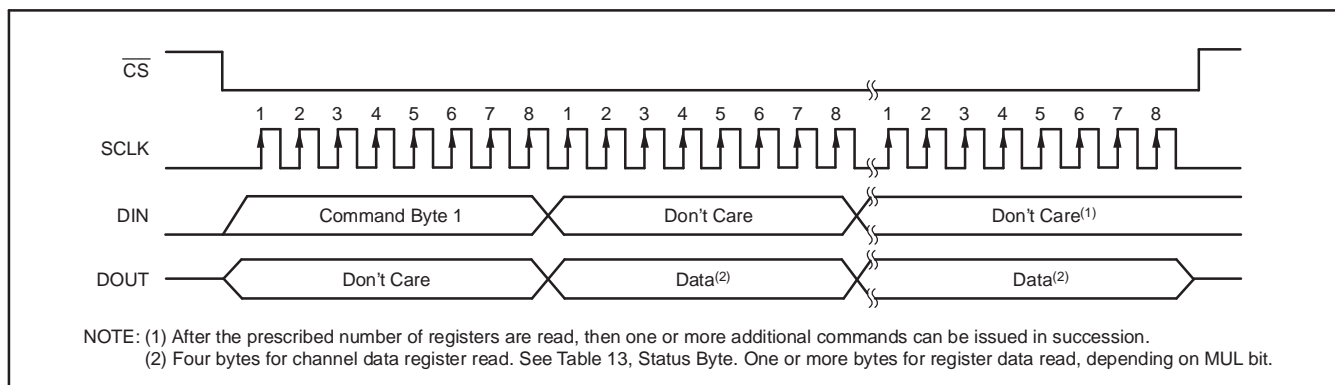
$\overline{CS}$

1 2 3 4 5 6 7 8 1 2 3 4 5 6 7 8 1 2 3 4 5 6 7 8

SCLK

DIN

Command Byte 1

Don't Care

Don't Care$^{(1)}$

DOUT

Don't Care

Data$^{(2)}$

Data$^{(2)}$

NOTE: (1) After the prescribed number of registers are read, then one or more additional commands can be issued in succession.
(2) Four bytes for channel data register read. See Table 13, Status Byte. One or more bytes for register data read, depending on MUL bit.